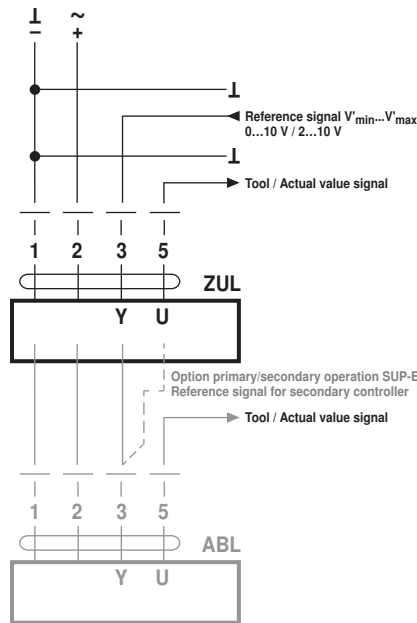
⊥
−
~
+
⊥
Reference signal V'$_{min}$...V'$_{max}$
0...10 V / 2...10 V
⊥
Tool / Actual value signal
1 2 3 5
ZUL
Y U
Option primary/secondary operation SUP-E
Reference signal for secondary controller
Tool / Actual value signal
1 2 3 5
ABL
Y U